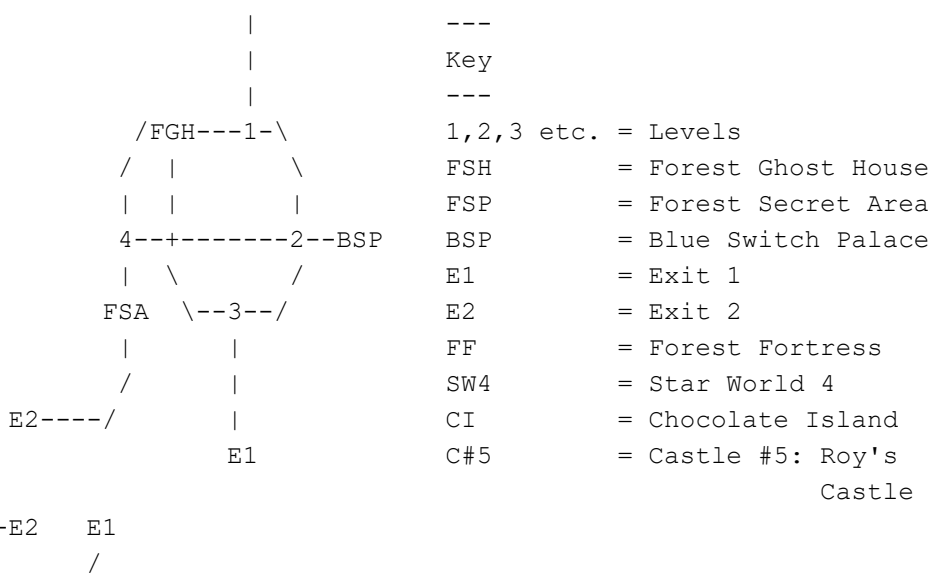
---
Key
---

/FGH---1-\
4--+-------2--BSP
FSA \--3--/
E2----/
E1

1,2,3 etc. = Levels
FSH = Forest Ghost House
FSP = Forest Secret Area
BSP = Blue Switch Palace
E1 = Exit 1
E2 = Exit 2
FF = Forest Fortress
SW4 = Star World 4
CI = Chocolate Island
C#5 = Castle #5: Roy's Castle

-E2 E1